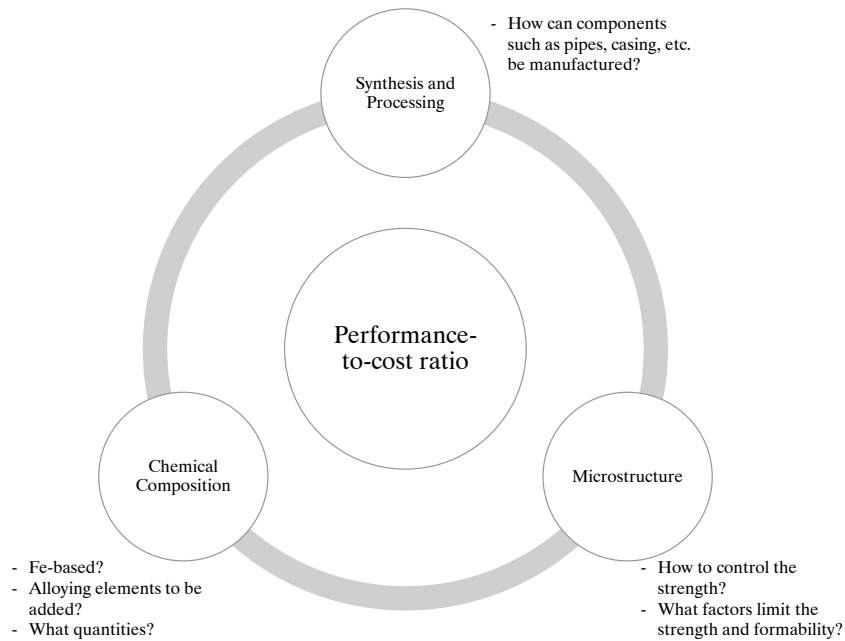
- How can components such as pipes, casing, etc. be manufactured?

Synthesis and Processing

Performance-to-cost ratio

Chemical Composition

Microstructure

- Fe-based?
- Alloying elements to be added?
- What quantities?

- How to control the strength?
- What factors limit the strength and formability?